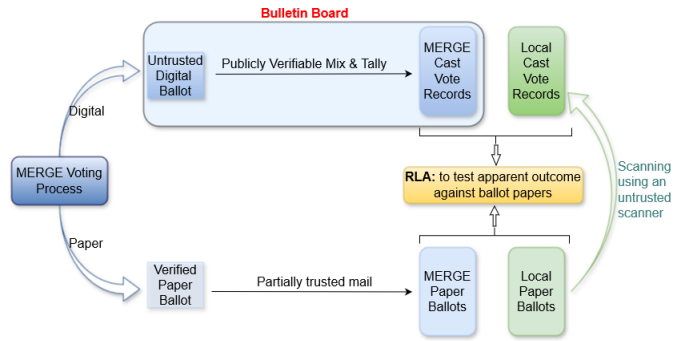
Bulletin Board

Untrusted Digital Ballot

Publicly Verifiable Mix & Tally

MERGE Cast Vote Records

Local Cast Vote Records

Digital

MERGE Voting Process

RLA: to test apparent outcome against ballot papers

Scanning using an untrusted scanner

Paper

Verified Paper Ballot

Partially trusted mail

MERGE Paper Ballots

Local Paper Ballots